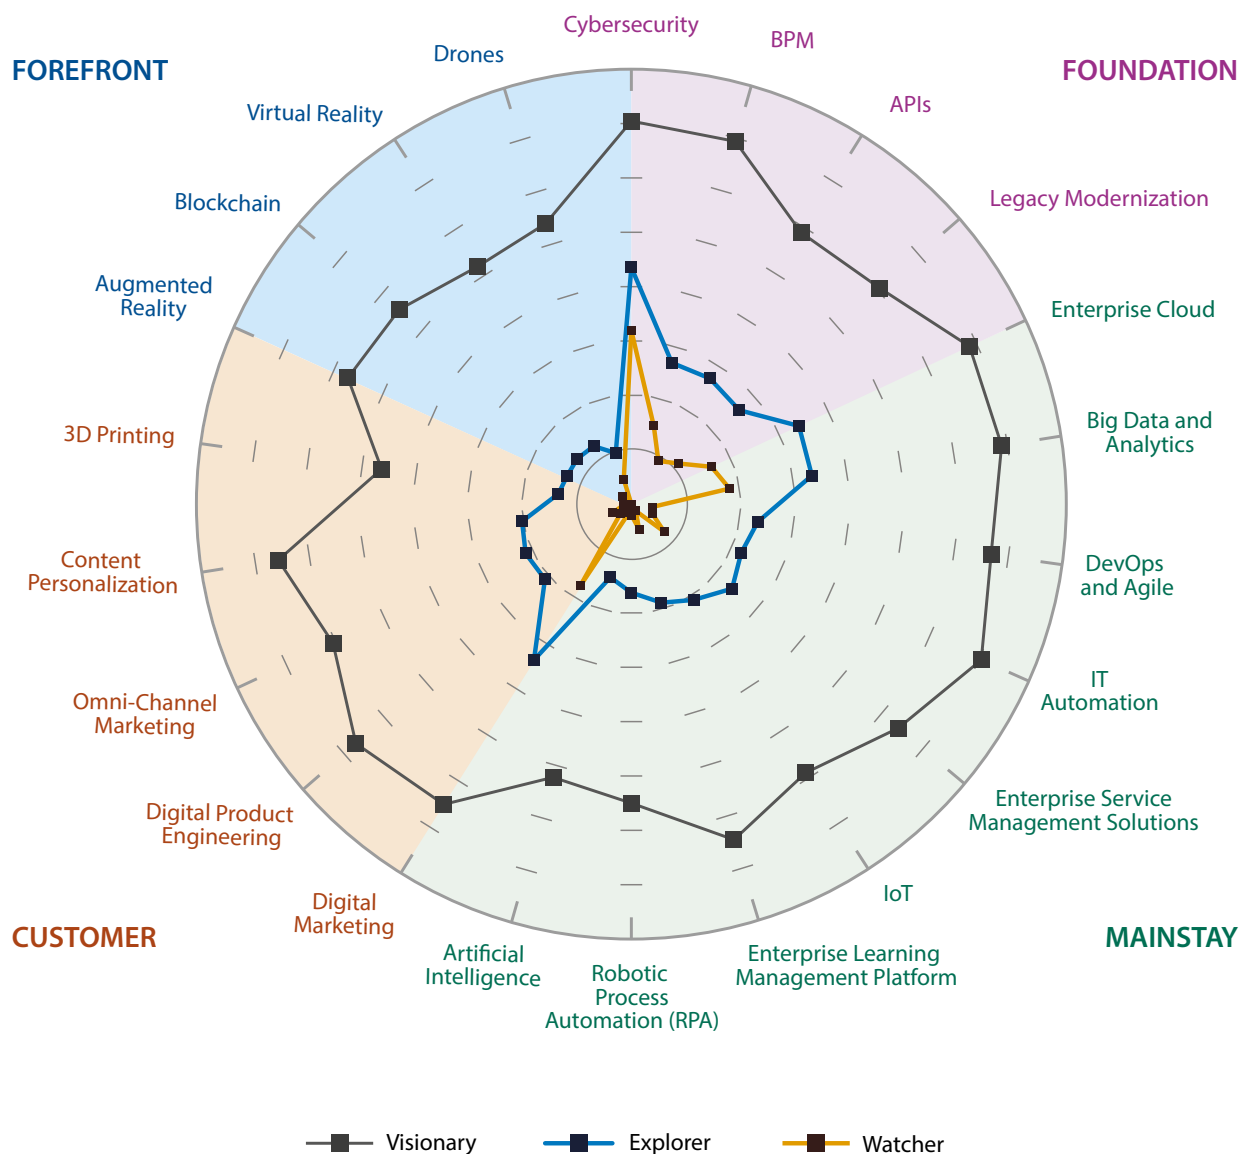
FOREFRONT

FOUNDATION

Cybersecurity

BPM

APIs

Legacy Modernization

Enterprise Cloud

Big Data and Analytics

DevOps and Agile

IT Automation

Enterprise Service Management Solutions

IoT

Enterprise Learning Management Platform

Robotic Process Automation (RPA)

Artificial Intelligence

Digital Marketing

Digital Product Engineering

Omni-Channel Marketing

Content Personalization

3D Printing

Augmented Reality

Blockchain

Virtual Reality

Drones

CUSTOMER

MAINSTAY

Visionary

Explorer

Watcher